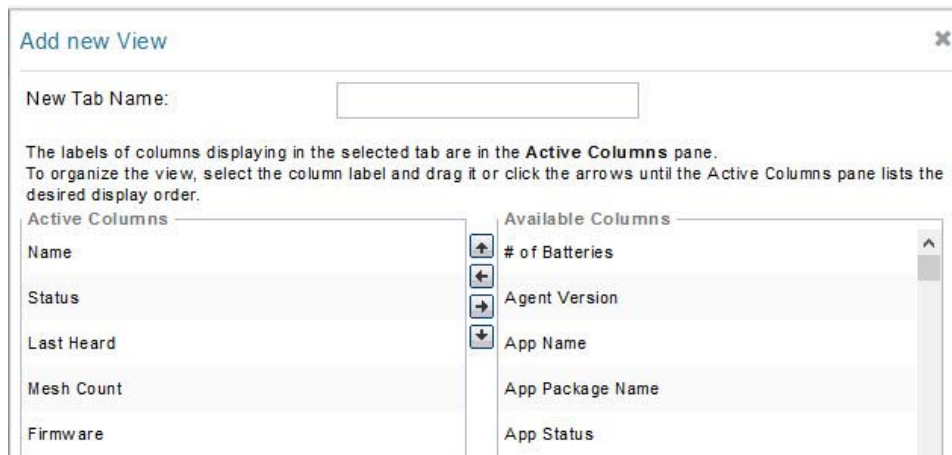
Add new View

New Tab Name:

The labels of columns displaying in the selected tab are in the **Active Columns** pane.
To organize the view, select the column label and drag it or click the arrows until the Active Columns pane lists the desired display order.

Active Columns

Name

Status

Last Heard

Mesh Count

Firmware

Available Columns

# of Batteries

Agent Version

App Name

App Package Name

App Status